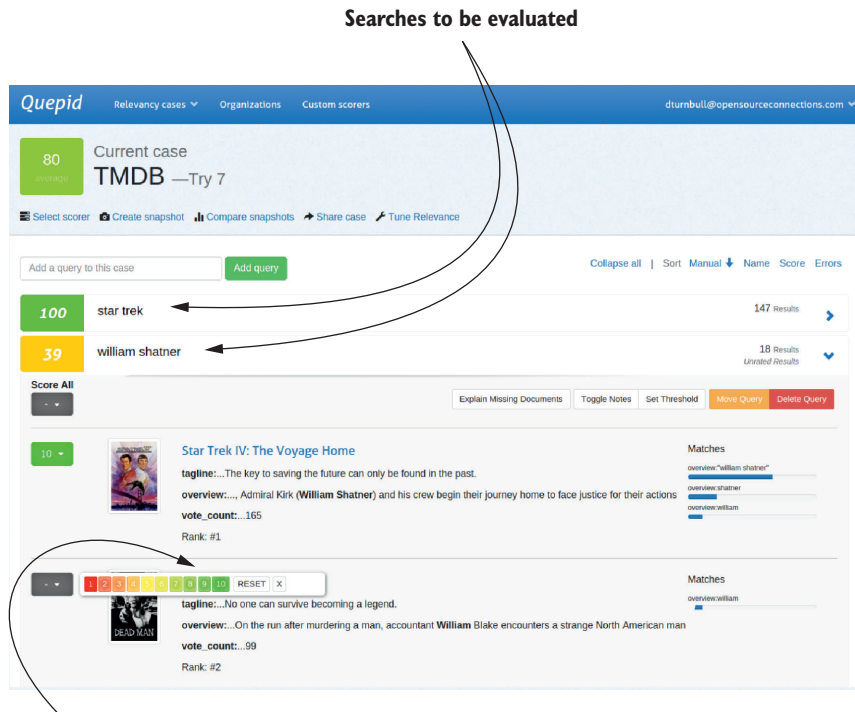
Searches to be evaluated

Quepid Relevancy cases Organizations Custom scorers dturnbull@opensourceconnections.com

80 average

Current case
TMDB —Try 7

Select scorer Create snapshot Compare snapshots Share case Tune Relevance

Add a query to this case Add query

Collapse all | Sort Manual Name Score Errors

100 star trek 147 Results

39 william shatner 18 Results Unrated Results

Score All
-

Explain Missing Documents Toggle Notes Set Threshold Move Query Delete Query

10

Star Trek IV: The Voyage Home

tagline:...The key to saving the future can only be found in the past.

overview:..., Admiral Kirk (William Shatner) and his crew begin their journey home to face justice for their actions

vote_count:...165

Rank: #1

Matches
overview:"william shatner"
overview:shatner
overview:william

-

1 2 3 4 5 6 7 8 9 10 RESET X

DEAD MAN

tagline:...No one can survive becoming a legend.

overview:...On the run after murdering a man, accountant William Blake encounters a strange North American man

vote_count:...99

Rank: #2

Matches
overview:william